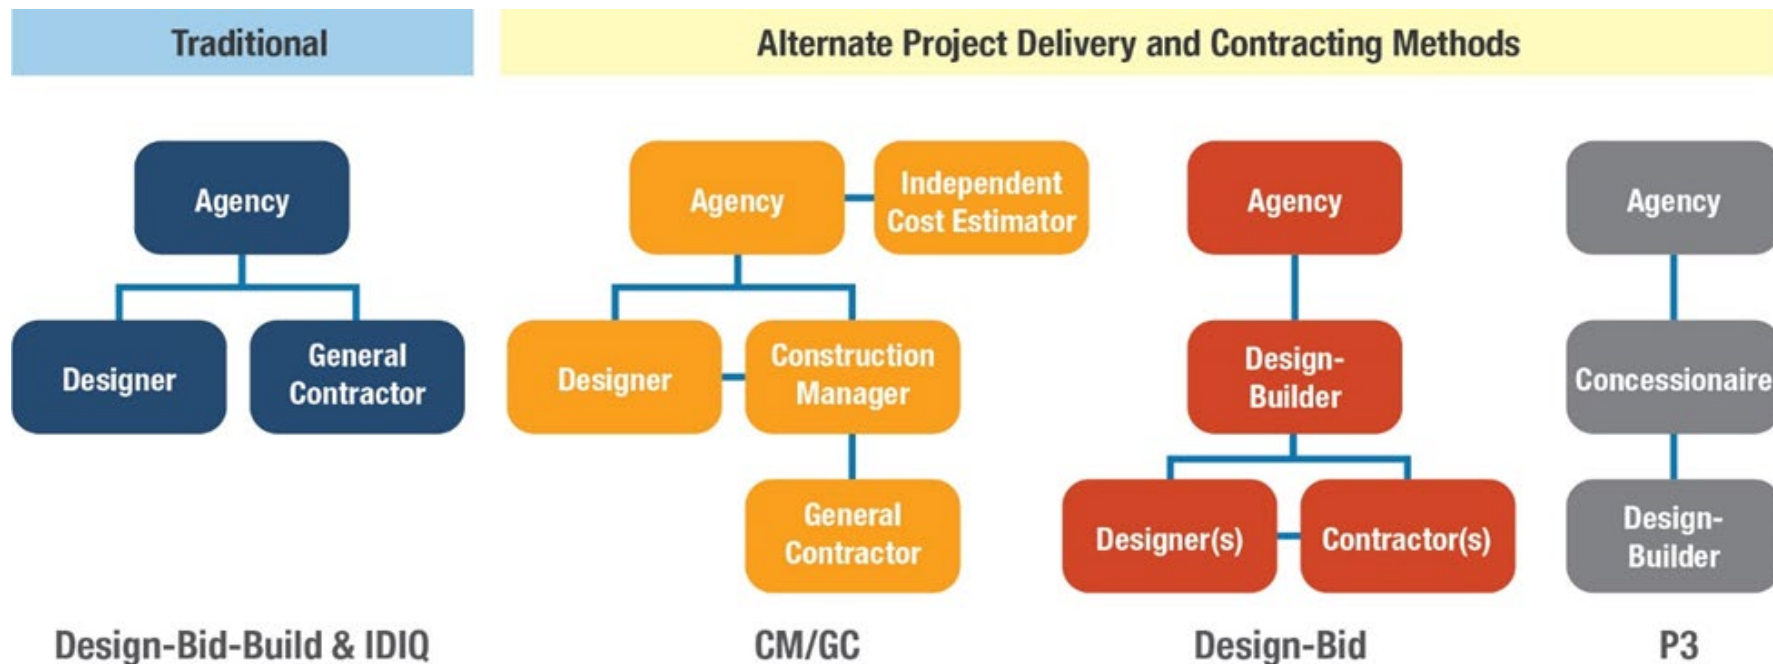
Traditional

Alternate Project Delivery and Contracting Methods

Agency

Designer

General Contractor

Design-Bid-Build & IDIQ

Agency

Independent Cost Estimator

Designer

Construction Manager

General Contractor

CM/GC

Agency

Design-Builder

Designer(s)

Contractor(s)

Design-Bid

Agency

Concessionaire

Design-Builder

P3